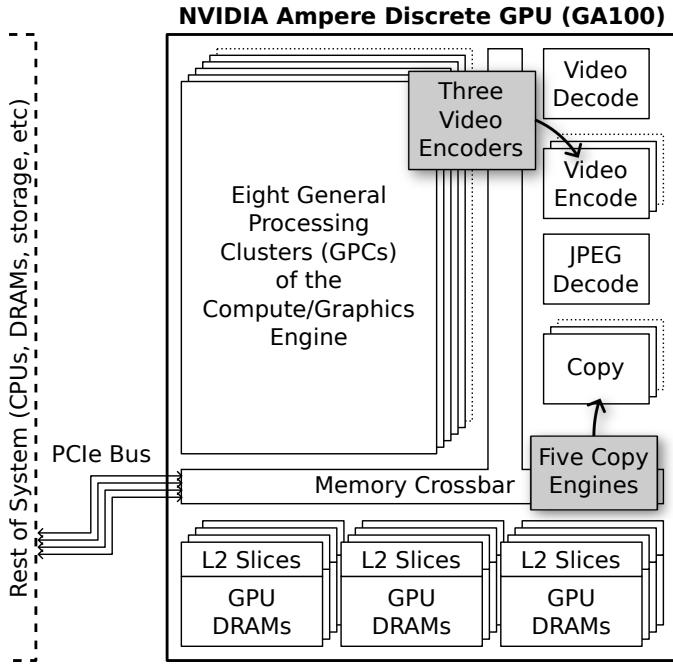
NVIDIA Ampere Discrete GPU (GA100)

Rest of System (CPUs, DRAMs, storage, etc)

Eight General Processing Clusters (GPCs) of the Compute/Graphics Engine

Three Video Encoders

Video Decode

Video Encode

JPEG Decode

Copy

Five Copy Engines

PCIe Bus

Memory Crossbar

L2 Slices

GPU DRAMs

L2 Slices

GPU DRAMs

L2 Slices

GPU DRAMs